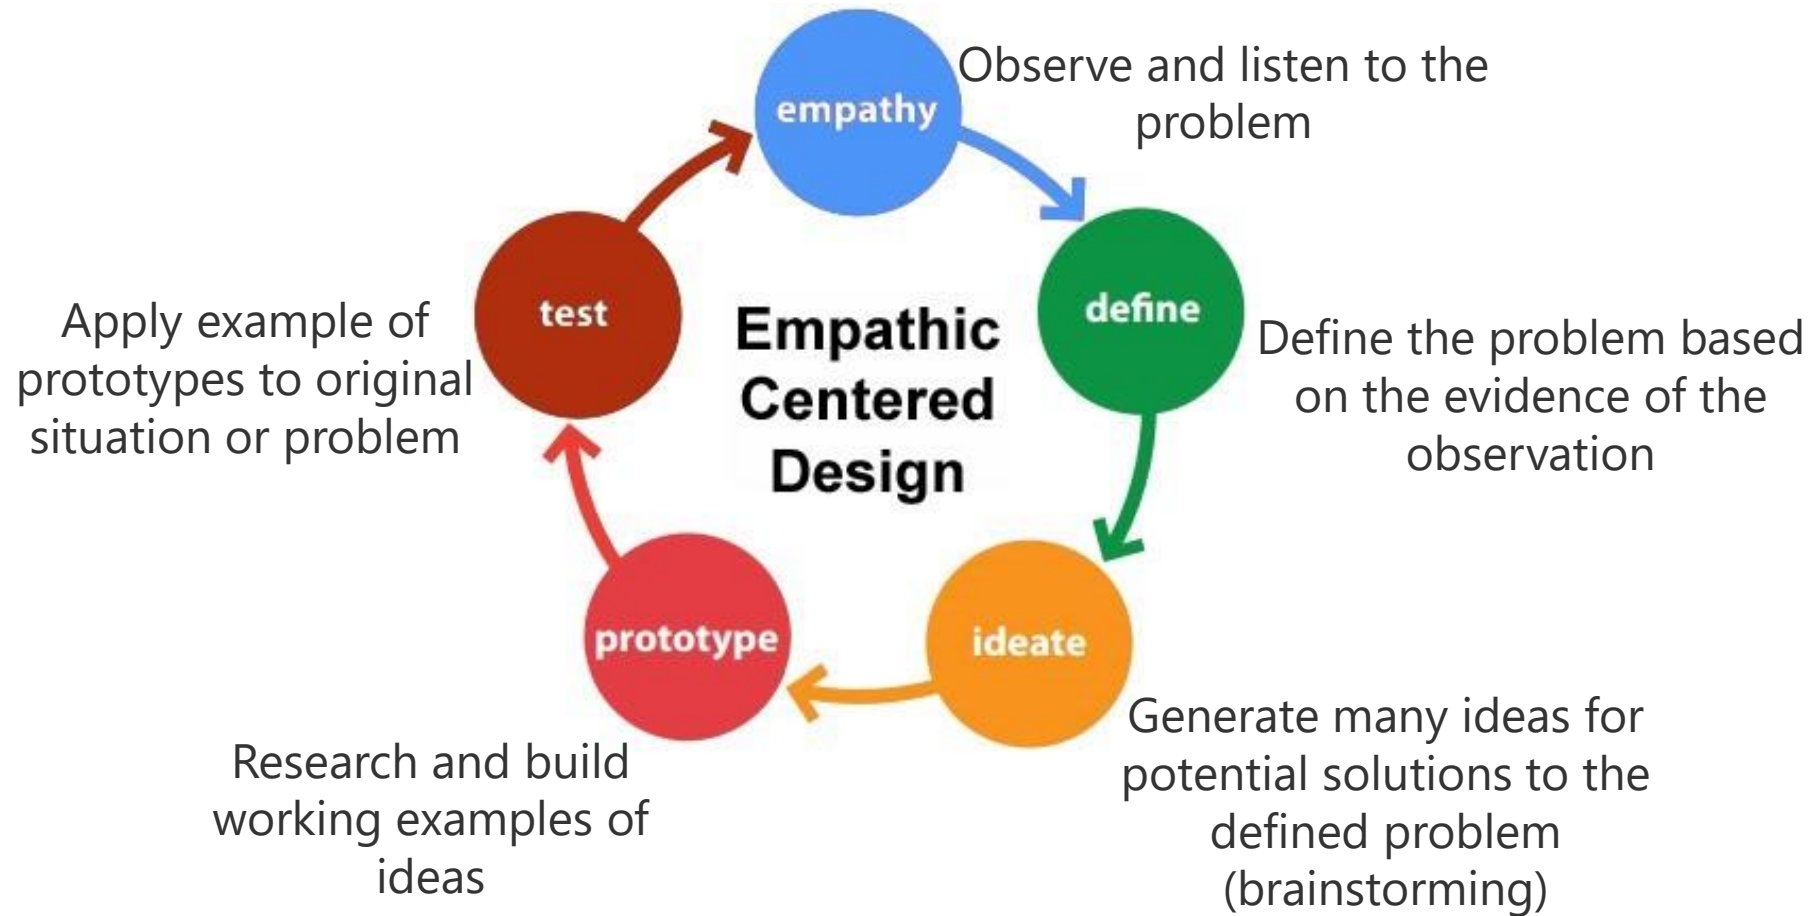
Empathic Centered Design

empathy

Observe and listen to the problem

define

Define the problem based on the evidence of the observation

ideate

Generate many ideas for potential solutions to the defined problem (brainstorming)

prototype

Research and build working examples of ideas

test

Apply example of prototypes to original situation or problem